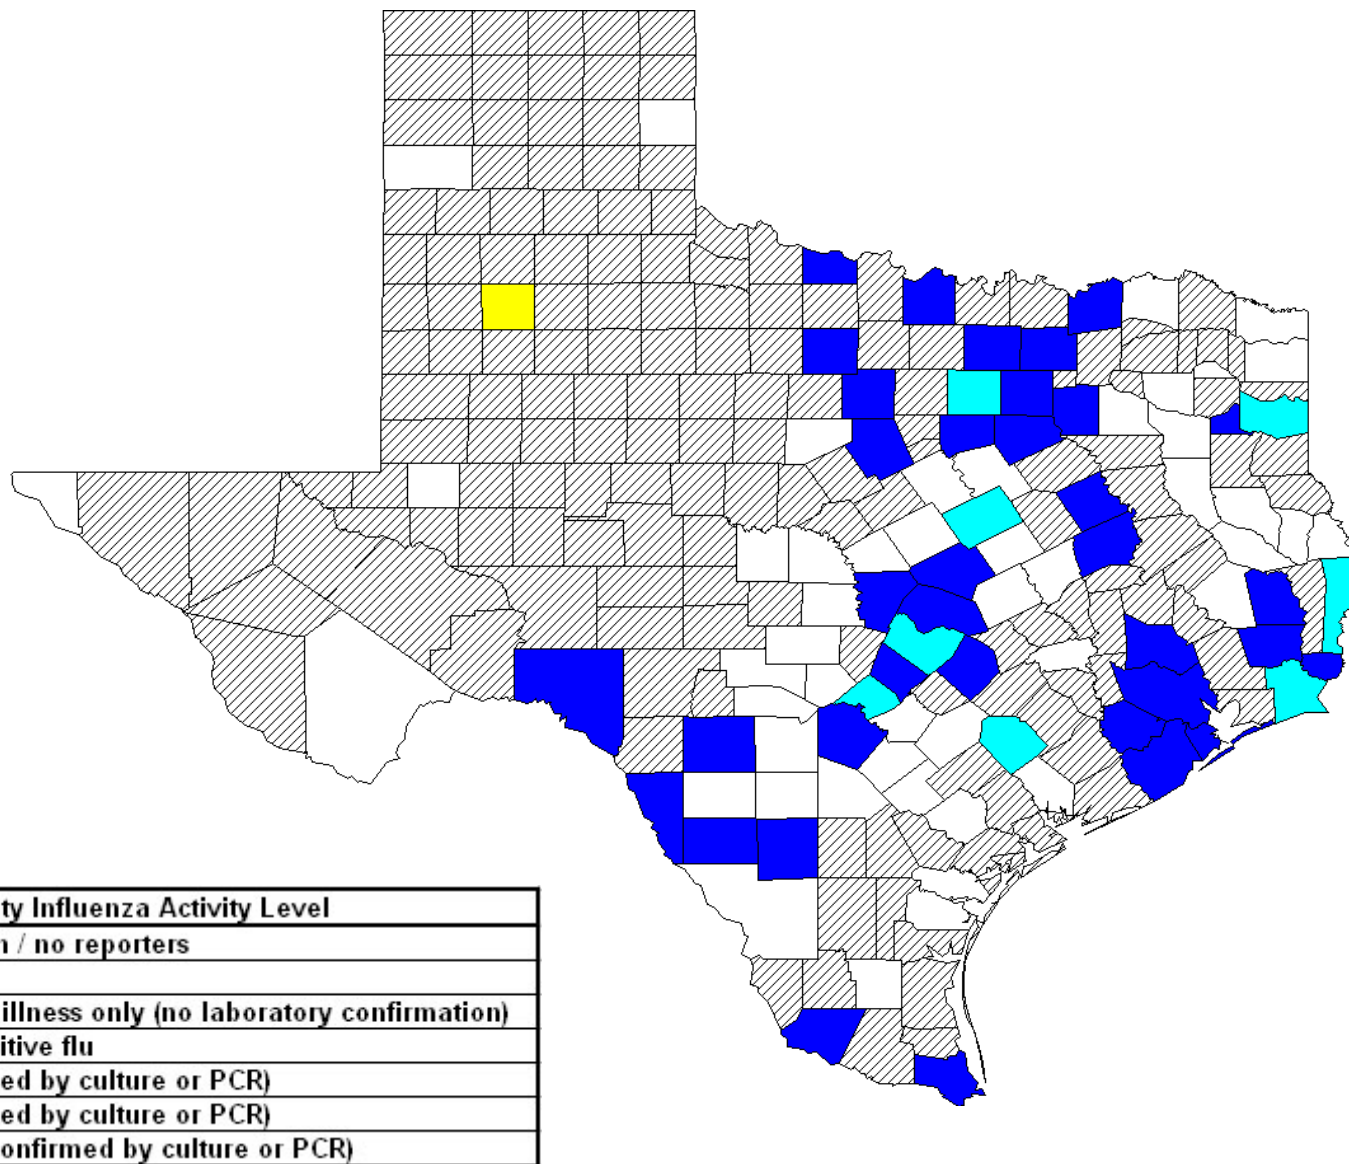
| ty Influenza Activity Level |
|---|
| n / no reporters |
| |
| illness only (no laboratory confirmation) |
| itive flu |
| ed by culture or PCR) |
| ed by culture or PCR) |
| onfirmed by culture or PCR) |